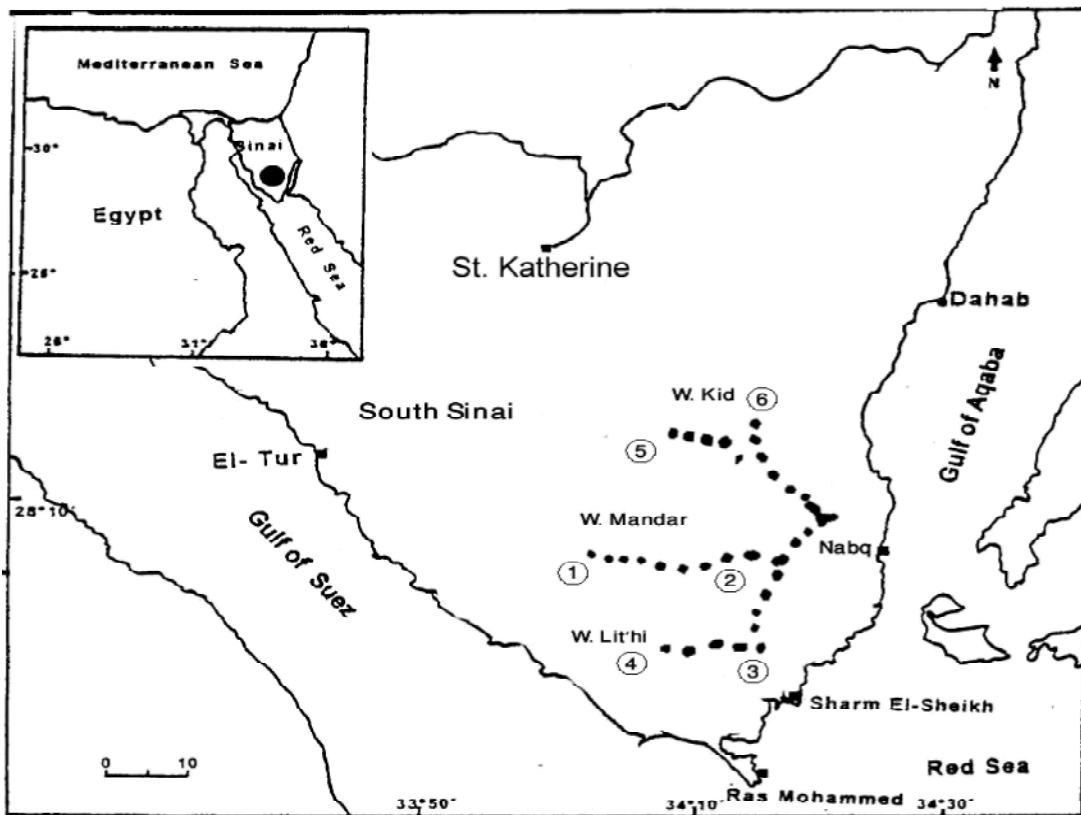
Mediterranean Sea
30°
Sinai
Egypt
Red Sea
28°
28°
31°
36°
N
St. Katherine
Dahab
Gulf of Aqaba
South Sinai
W. Kid
6
5
El- Tur
28°10'
W. Mandar
Nabq
Gulf of Suez
1
2
W. Lit'hi
4
3
Sharm El-Sheikh
0
10
Red Sea
33°50'
Ras Mohammed
34°10'
34°30'